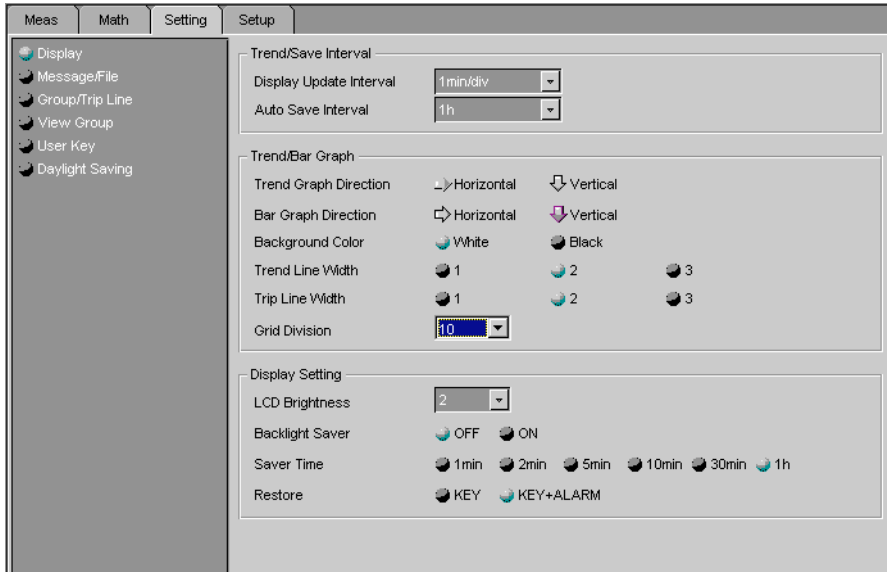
Meas Math Setting Setup

Display
Message/File
Group/Trip Line
View Group
User Key
Daylight Saving

Trend/Save Interval
Display Update Interval 1min/div
Auto Save Interval 1h

Trend/Bar Graph
Trend Graph Direction Horizontal Vertical
Bar Graph Direction Horizontal Vertical
Background Color White Black
Trend Line Width 1 2 3
Trip Line Width 1 2 3
Grid Division 10

Display Setting
LCD Brightness 2
Backlight Saver OFF ON
Saver Time 1min 2min 5min 10min 30min 1h
Restore KEY KEY+ALARM